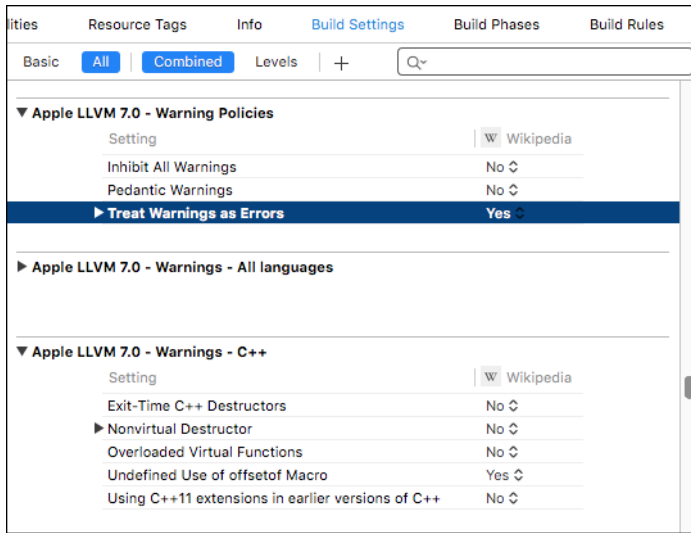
ilities Resource Tags Info Build Settings Build Phases Build Rules

Basic All Combined Levels +

▼ Apple LLVM 7.0 - Warning Policies

| Setting | Wikipedia |
|---|---|
| Inhibit All Warnings | No |
| Pedantic Warnings | No |
| ▶ Treat Warnings as Errors | Yes |

▶ Apple LLVM 7.0 - Warnings - All languages

▼ Apple LLVM 7.0 - Warnings - C++

| Setting | Wikipedia |
|---|---|
| Exit-Time C++ Destructors | No |
| ▶ Nonvirtual Destructor | No |
| Overloaded Virtual Functions | No |
| Undefined Use of offsetof Macro | Yes |
| Using C++11 extensions in earlier versions of C++ | No |